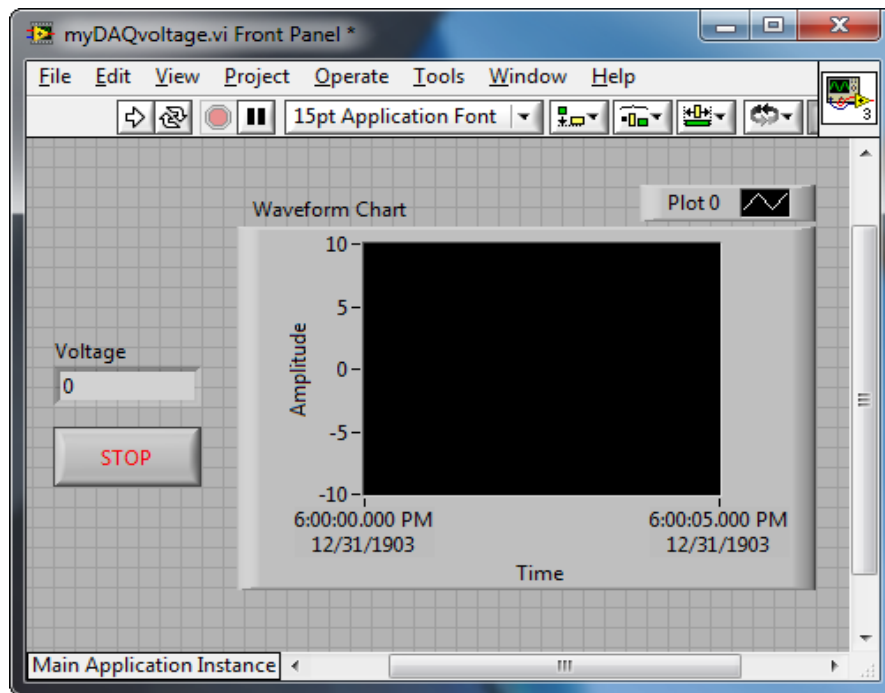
myDAQvoltage.vi Front Panel *

File Edit View Project Operate Tools Window Help

15pt Application Font

3

Waveform Chart

Plot 0

Voltage

0

STOP

10

5

0

-5

-10

Amplitude

6:00:00.000 PM
12/31/1903

6:00:05.000 PM
12/31/1903

Time

Main Application Instance